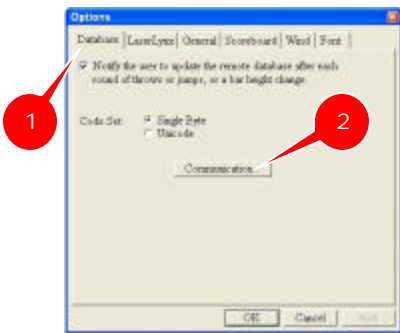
Options

Database | LaserLynx | General | Scoreboard | Wind | Font

Notify the user to update the remote database after each round of throws or jumps, or a bar height change.

Code Set: Single Byte
Unicode

Communication...

1

2

OK | Cancel | Apply